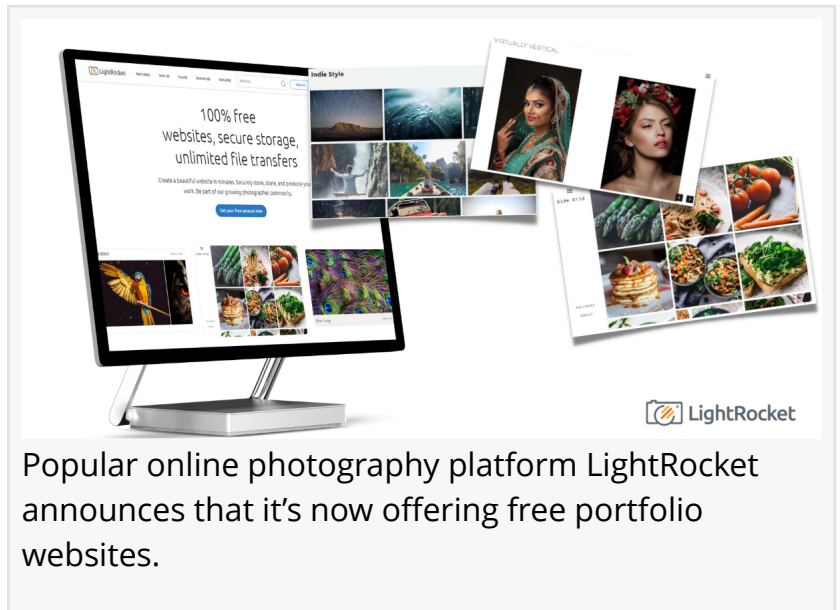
LightRocket

FEATURES WHY US PLANS SIGN UP EXPLORE

100% free websites, secure storage, unlimited file transfers

Create a beautiful website in minutes. Securely store, share, and promote your work. Be part of our growing photographic community.

Get your free account now

Indie Style

VIRTUALLY VERTICAL

Side Grid

GALLERIES

ABOUT

LightRocket

Popular online photography platform LightRocket announces that it’s now offering free portfolio websites.